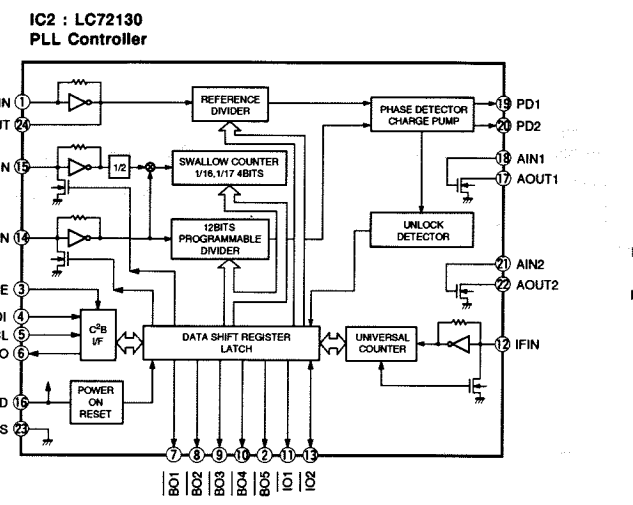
IC2 : LC72130
PLL Controller

IN 1
UT 24
N 15
N 14
E 3
DI 4
L 5
O 6
D 16
S 23

REFERENCE DIVIDER

1/2

SWALLOW COUNTER 1/16,1/17 4BITS

12BITS PROGRAMMABLE DIVIDER

$C^2B$ I/F

DATA SHIFT REGISTER LATCH

POWER ON RESET

PHASE DETECTOR CHARGE PUMP

19 PD1
20 PD2
18 AIN1
17 AOUT1

UNLOCK DETECTOR

21 AIN2
22 AOUT2

UNIVERSAL COUNTER

12 IFIN

7 8 9 10 2 11 13

BO1 BO2 BO3 BO4 BO5 IO1 IO2